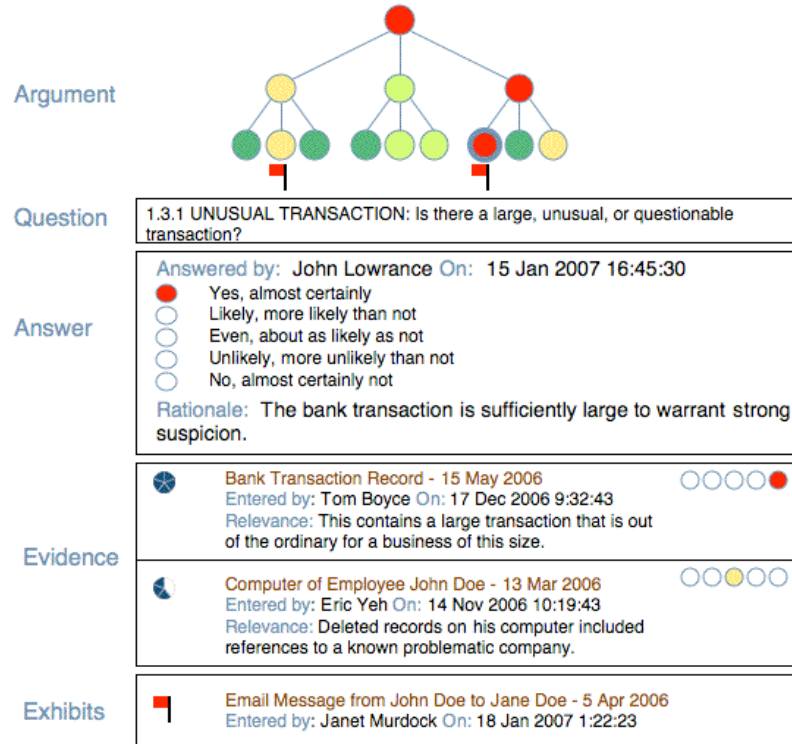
Argument

Question

1.3.1 UNUSUAL TRANSACTION: Is there a large, unusual, or questionable transaction?

Answer

Answered by: John Lowrance On: 15 Jan 2007 16:45:30

Yes, almost certainly
Likely, more likely than not
Even, about as likely as not
Unlikely, more unlikely than not
No, almost certainly not

Rationale: The bank transaction is sufficiently large to warrant strong suspicion.

Evidence

Bank Transaction Record - 15 May 2006
Entered by: Tom Boyce On: 17 Dec 2006 9:32:43
Relevance: This contains a large transaction that is out of the ordinary for a business of this size.

Computer of Employee John Doe - 13 Mar 2006
Entered by: Eric Yeh On: 14 Nov 2006 10:19:43
Relevance: Deleted records on his computer included references to a known problematic company.

Exhibits

Email Message from John Doe to Jane Doe - 5 Apr 2006
Entered by: Janet Murdock On: 18 Jan 2007 1:22:23